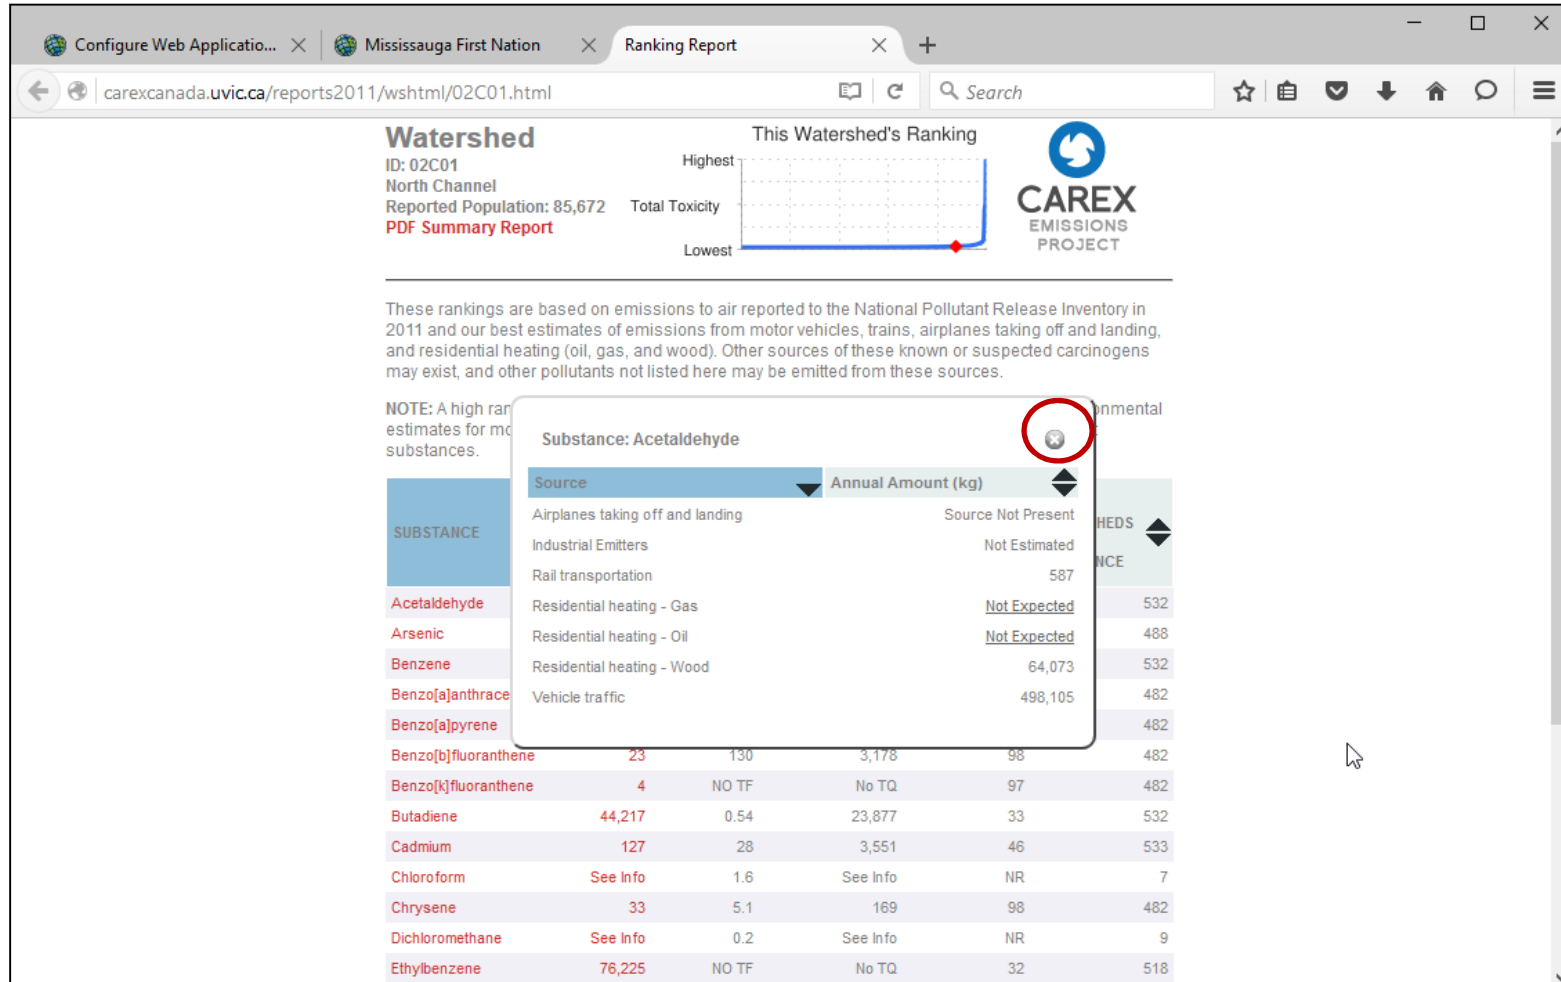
Configure Web Applicatio... Mississauga First Nation Ranking Report +

carexcanada.uvic.ca/reports2011/wshtml/02C01.html Search

Watershed
ID: 02C01
North Channel
Reported Population: 85,672
PDF Summary Report

This Watershed's Ranking
Highest
Total Toxicity
Lowest

CAREX
EMISSIONS PROJECT

These rankings are based on emissions to air reported to the National Pollutant Release Inventory in 2011 and our best estimates of emissions from motor vehicles, trains, airplanes taking off and landing, and residential heating (oil, gas, and wood). Other sources of these known or suspected carcinogens may exist, and other pollutants not listed here may be emitted from these sources.

NOTE: A high ran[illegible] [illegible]nmental estimates for mo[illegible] substances.

Substance: Acetaldehyde

| Source | Annual Amount (kg) |
|---|---|
| Airplanes taking off and landing | Source Not Present |
| Industrial Emitters | Not Estimated |
| Rail transportation | 587 |
| Residential heating - Gas | Not Expected |
| Residential heating - Oil | Not Expected |
| Residential heating - Wood | 64,073 |
| Vehicle traffic | 498,105 |

| SUBSTANCE | | | | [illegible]HEDS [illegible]NCE | |
|---|---|---|---|---|---|
| Acetaldehyde | | | | | 532 |
| Arsenic | | | | | 488 |
| Benzene | | | | | 532 |
| Benzo[a]anthrace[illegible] | | | | | 482 |
| Benzo[a]pyrene | | | | | 482 |
| Benzo[b]fluoranthene | 23 | 130 | 3,178 | 98 | 482 |
| Benzo[k]fluoranthene | 4 | NO TF | No TQ | 97 | 482 |
| Butadiene | 44,217 | 0.54 | 23,877 | 33 | 532 |
| Cadmium | 127 | 28 | 3,551 | 46 | 533 |
| Chloroform | See Info | 1.6 | See Info | NR | 7 |
| Chrysene | 33 | 5.1 | 169 | 98 | 482 |
| Dichloromethane | See Info | 0.2 | See Info | NR | 9 |
| Ethylbenzene | 76,225 | NO TF | No TQ | 32 | 518 |